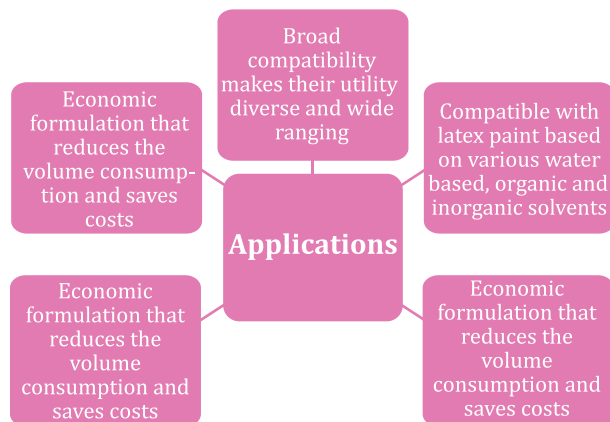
Broad compatibility makes their utility diverse and wide ranging

Economic formulation that reduces the volume consumption and saves costs

Compatible with latex paint based on various water based, organic and inorganic solvents

Applications

Economic formulation that reduces the volume consumption and saves costs

Economic formulation that reduces the volume consumption and saves costs